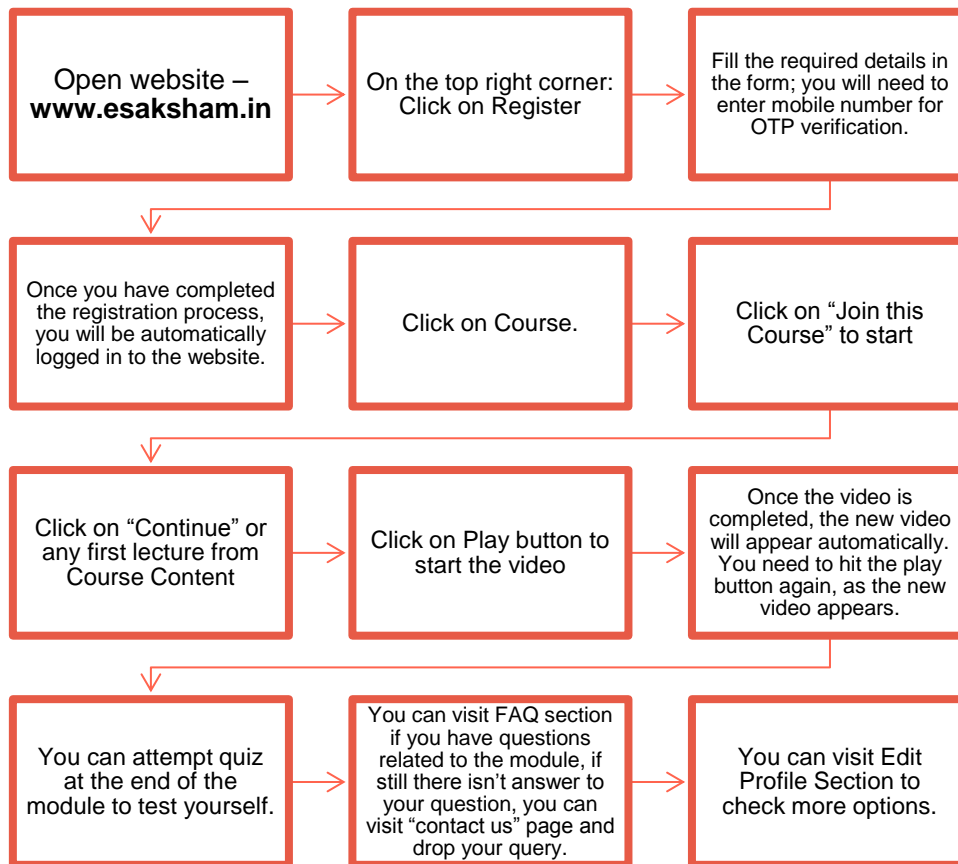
Open website – **www.esaksham.in**

On the top right corner: Click on Register

Fill the required details in the form; you will need to enter mobile number for OTP verification.

Once you have completed the registration process, you will be automatically logged in to the website.

Click on Course.

Click on “Join this Course” to start

Click on “Continue” or any first lecture from Course Content

Click on Play button to start the video

Once the video is completed, the new video will appear automatically. You need to hit the play button again, as the new video appears.

You can attempt quiz at the end of the module to test yourself.

You can visit FAQ section if you have questions related to the module, if still there isn’t answer to your question, you can visit “contact us” page and drop your query.

You can visit Edit Profile Section to check more options.